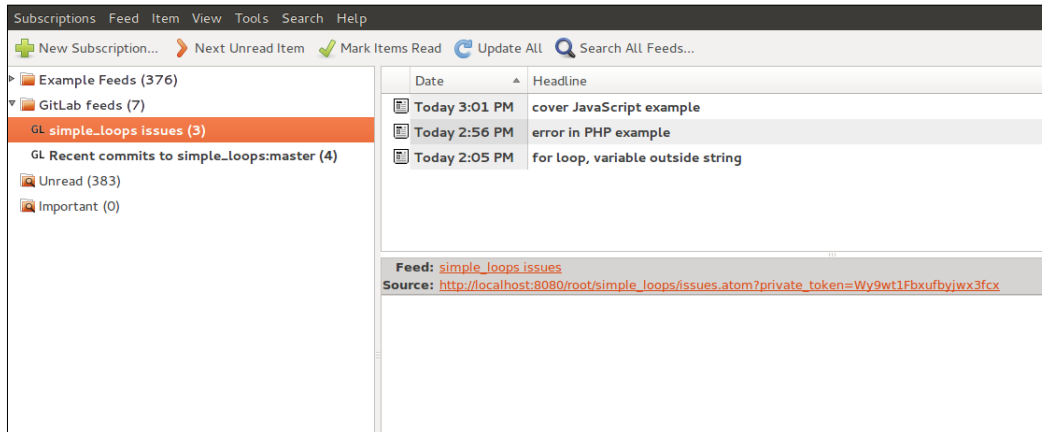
Subscriptions Feed Item View Tools Search Help

New Subscription... Next Unread Item Mark Items Read Update All Search All Feeds...

Example Feeds (376)
GitLab feeds (7)
GL simple_loops issues (3)
GL Recent commits to simple_loops:master (4)
Unread (383)
Important (0)

| Date | Headline |
|---|---|
| Today 3:01 PM | cover JavaScript example |
| Today 2:56 PM | error in PHP example |
| Today 2:05 PM | for loop, variable outside string |

Feed: simple_loops issues
Source: http://localhost:8080/root/simple_loops/issues.atom?private_token=Wy9wt1Fbxufbyjwx3fcx